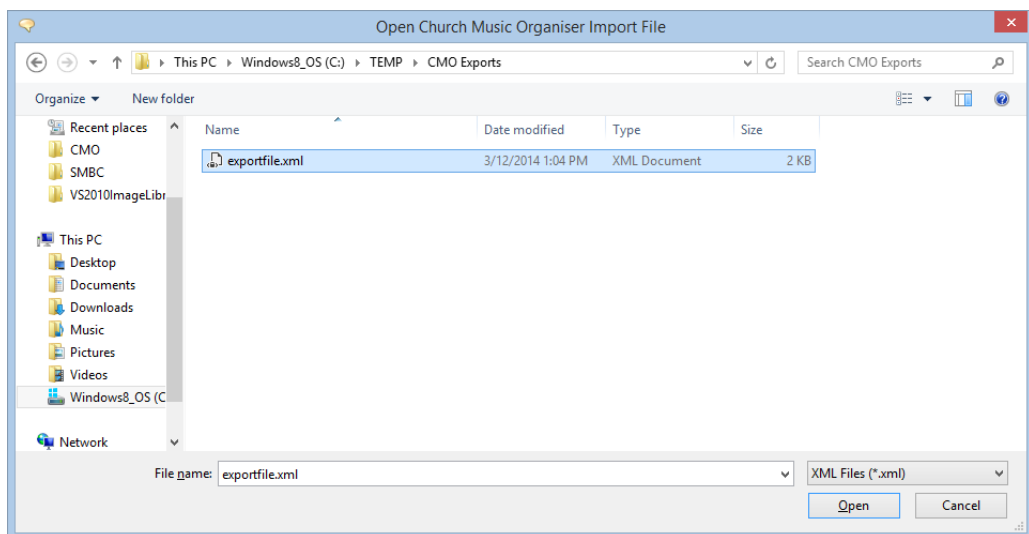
Open Church Music Organiser Import File

This PC ▸ Windows8_OS (C:) ▸ TEMP ▸ CMO Exports

Search CMO Exports

Organize ▾ New folder

Recent places
CMO
SMBC
VS2010ImageLibr

This PC
Desktop
Documents
Downloads
Music
Pictures
Videos
Windows8_OS (C

Network

| Name | Date modified | Type | Size |
|---|---|---|---|
| exportfile.xml | 3/12/2014 1:04 PM | XML Document | 2 KB |

File name: exportfile.xml

XML Files (*.xml)

Open

Cancel